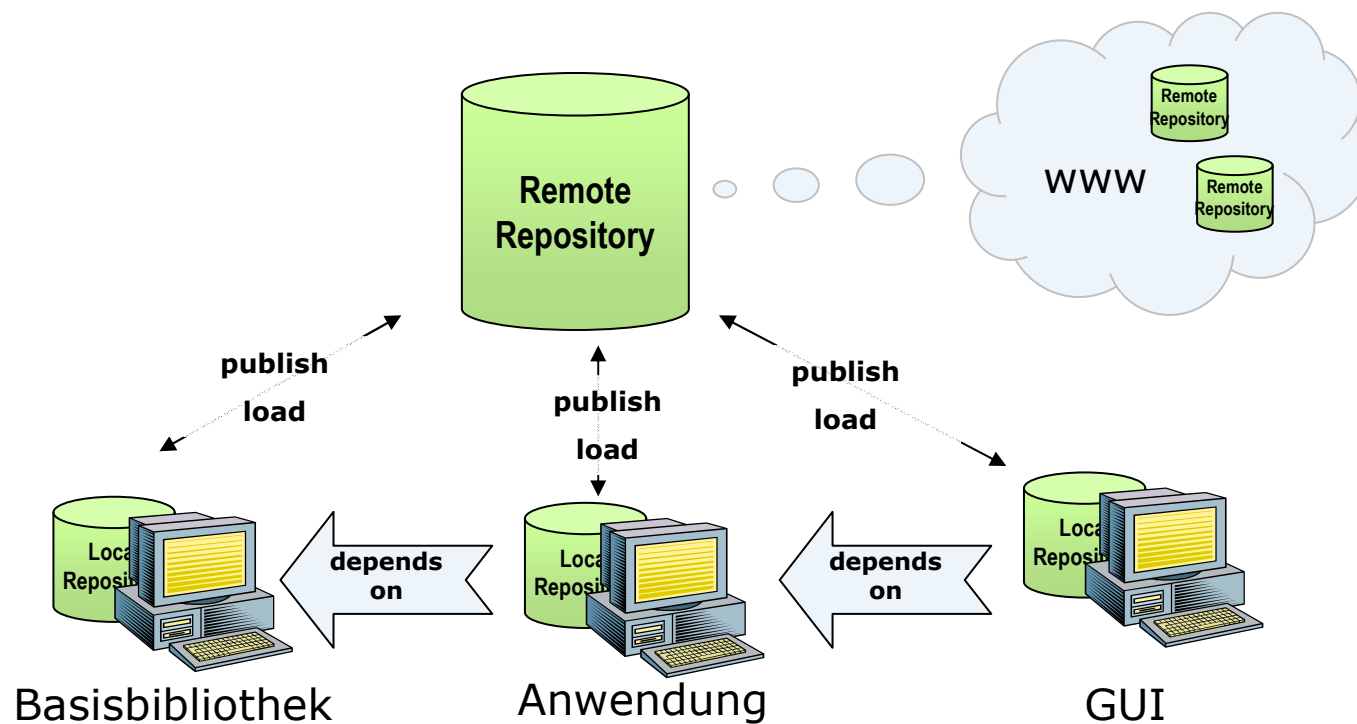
Remote Repository

Remote Repository

WWW

Remote Repository

publish

load

publish

load

publish

load

Loca Reposi

depends on

Loca Reposi

depends on

Loca Reposi

Basisbibliothek

Anwendung

GUI